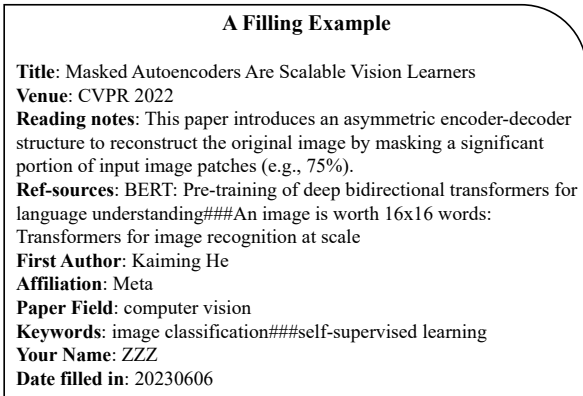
A Filling Example

Title: Masked Autoencoders Are Scalable Vision Learners
Venue: CVPR 2022
Reading notes: This paper introduces an asymmetric encoder-decoder structure to reconstruct the original image by masking a significant portion of input image patches (e.g., 75%).
Ref-sources: BERT: Pre-training of deep bidirectional transformers for language understanding###An image is worth 16x16 words: Transformers for image recognition at scale
First Author: Kaiming He
Affiliation: Meta
Paper Field: computer vision
Keywords: image classification###self-supervised learning
Your Name: ZZZ
Date filled in: 20230606